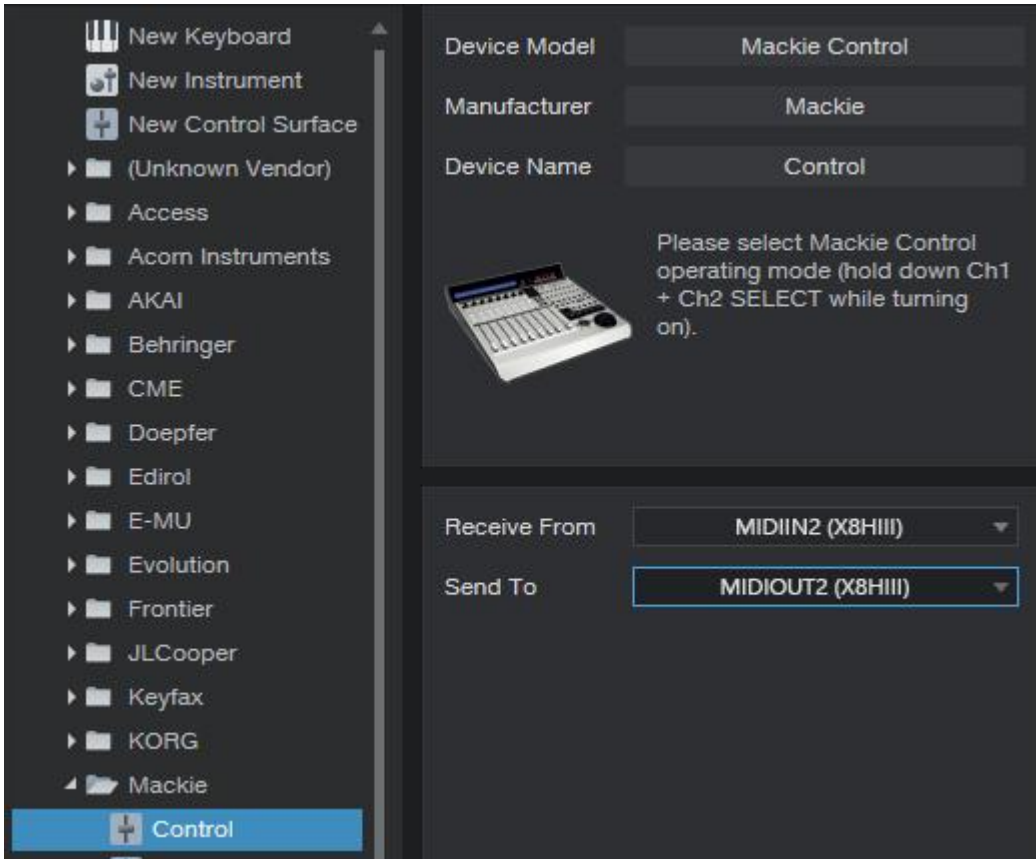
New Keyboard
New Instrument
New Control Surface
(Unknown Vendor)
Access
Acorn Instruments
AKAI
Behringer
CME
Doepfer
Edirol
E-MU
Evolution
Frontier
JLCooper
Keyfax
KORG
Mackie
Control

Device Model
Mackie Control
Manufacturer
Mackie
Device Name
Control

Please select Mackie Control operating mode (hold down Ch1 + Ch2 SELECT while turning on).

Receive From
MIDIIN2 (X8HIII)
Send To
MIDIOUT2 (X8HIII)